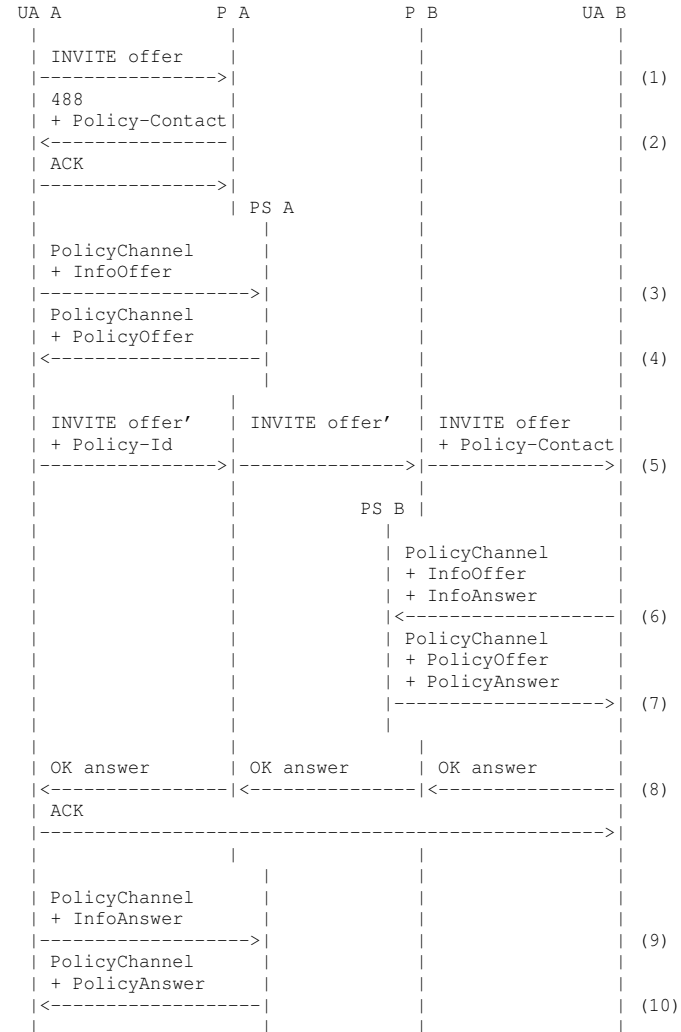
UA A P A P B UA B

INVITE offer (1)

488
+ Policy-Contact (2)

ACK

PS A

PolicyChannel
+ InfoOffer (3)

PolicyChannel
+ PolicyOffer (4)

INVITE offer'
+ Policy-Id

INVITE offer'

INVITE offer
+ Policy-Contact (5)

PS B

PolicyChannel
+ InfoOffer
+ InfoAnswer (6)

PolicyChannel
+ PolicyOffer
+ PolicyAnswer (7)

OK answer

OK answer

OK answer (8)

ACK

PolicyChannel
+ InfoAnswer (9)

PolicyChannel
+ PolicyAnswer (10)